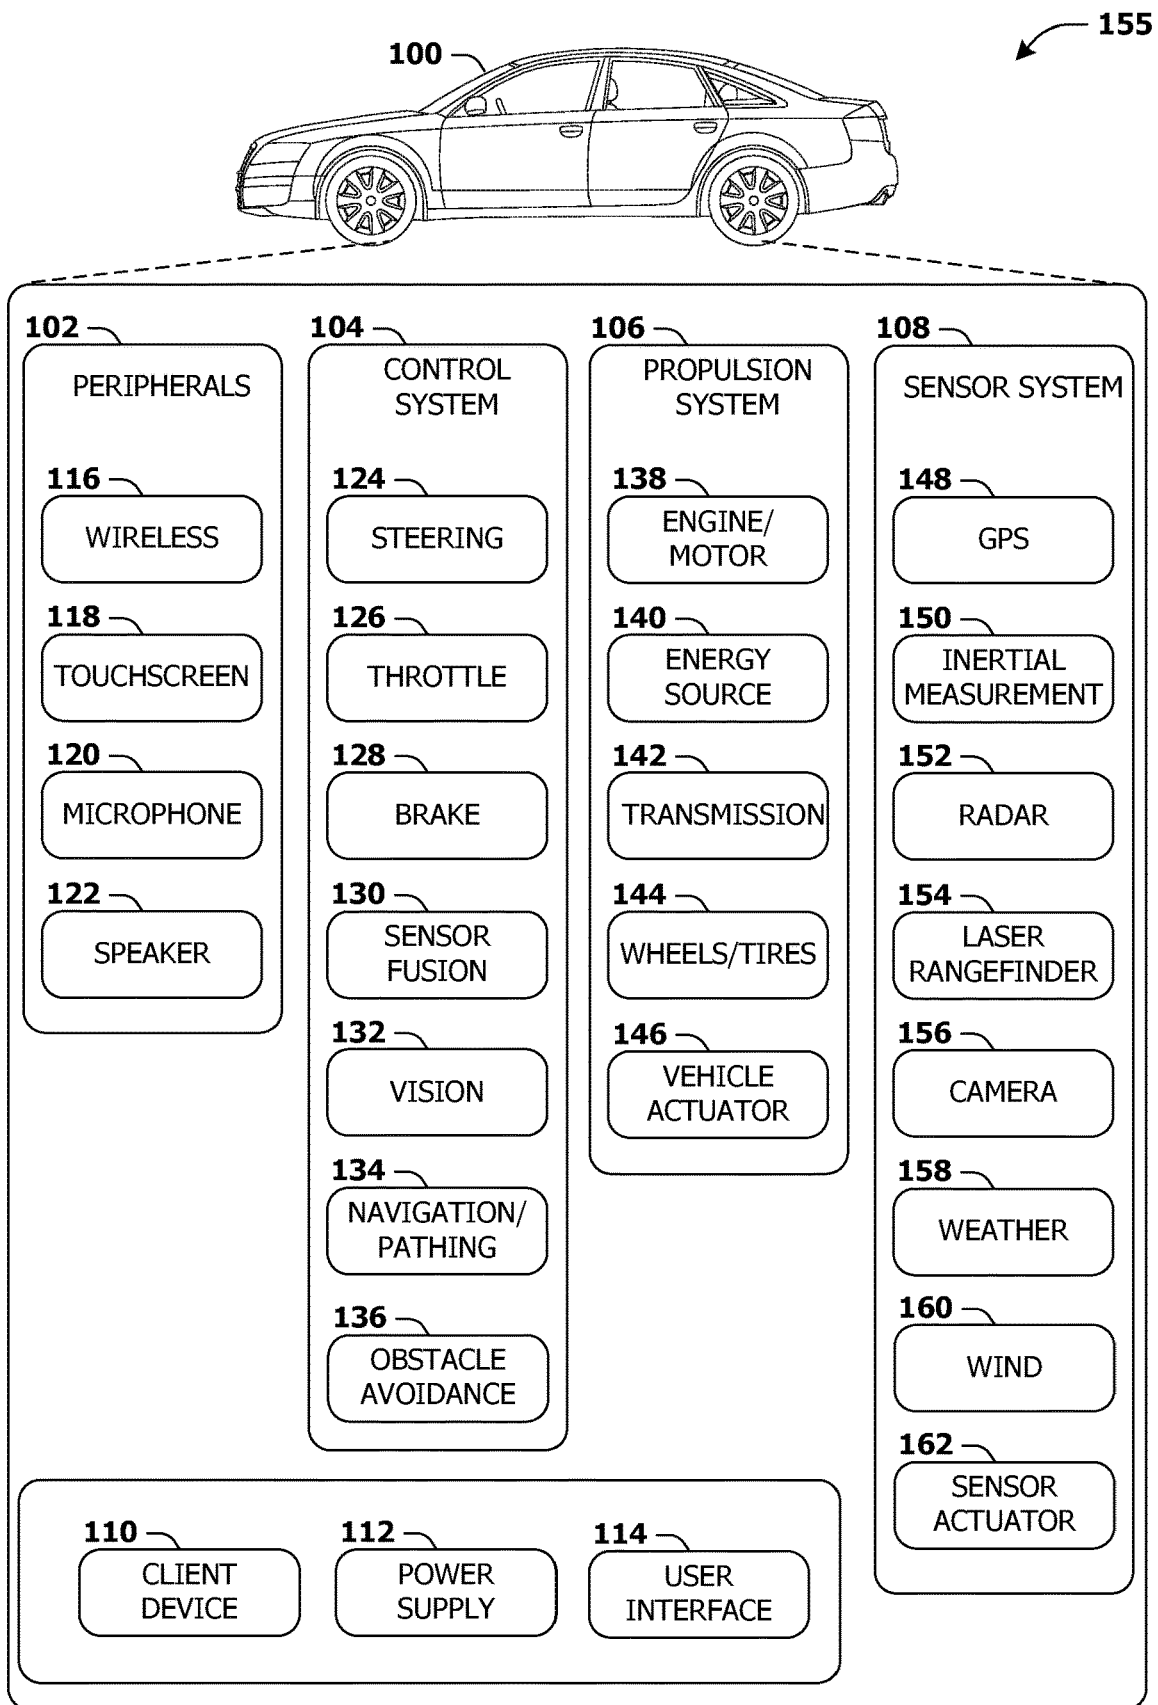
155

100

102
PERIPHERALS

116
WIRELESS

118
TOUCHSCREEN

120
MICROPHONE

122
SPEAKER

104
CONTROL SYSTEM

124
STEERING

126
THROTTLE

128
BRAKE

130
SENSOR FUSION

132
VISION

134
NAVIGATION/ PATHING

136
OBSTACLE AVOIDANCE

106
PROPULSION SYSTEM

138
ENGINE/ MOTOR

140
ENERGY SOURCE

142
TRANSMISSION

144
WHEELS/TIRES

146
VEHICLE ACTUATOR

108
SENSOR SYSTEM

148
GPS

150
INERTIAL MEASUREMENT

152
RADAR

154
LASER RANGEFINDER

156
CAMERA

158
WEATHER

160
WIND

162
SENSOR ACTUATOR

110
CLIENT DEVICE

112
POWER SUPPLY

114
USER INTERFACE